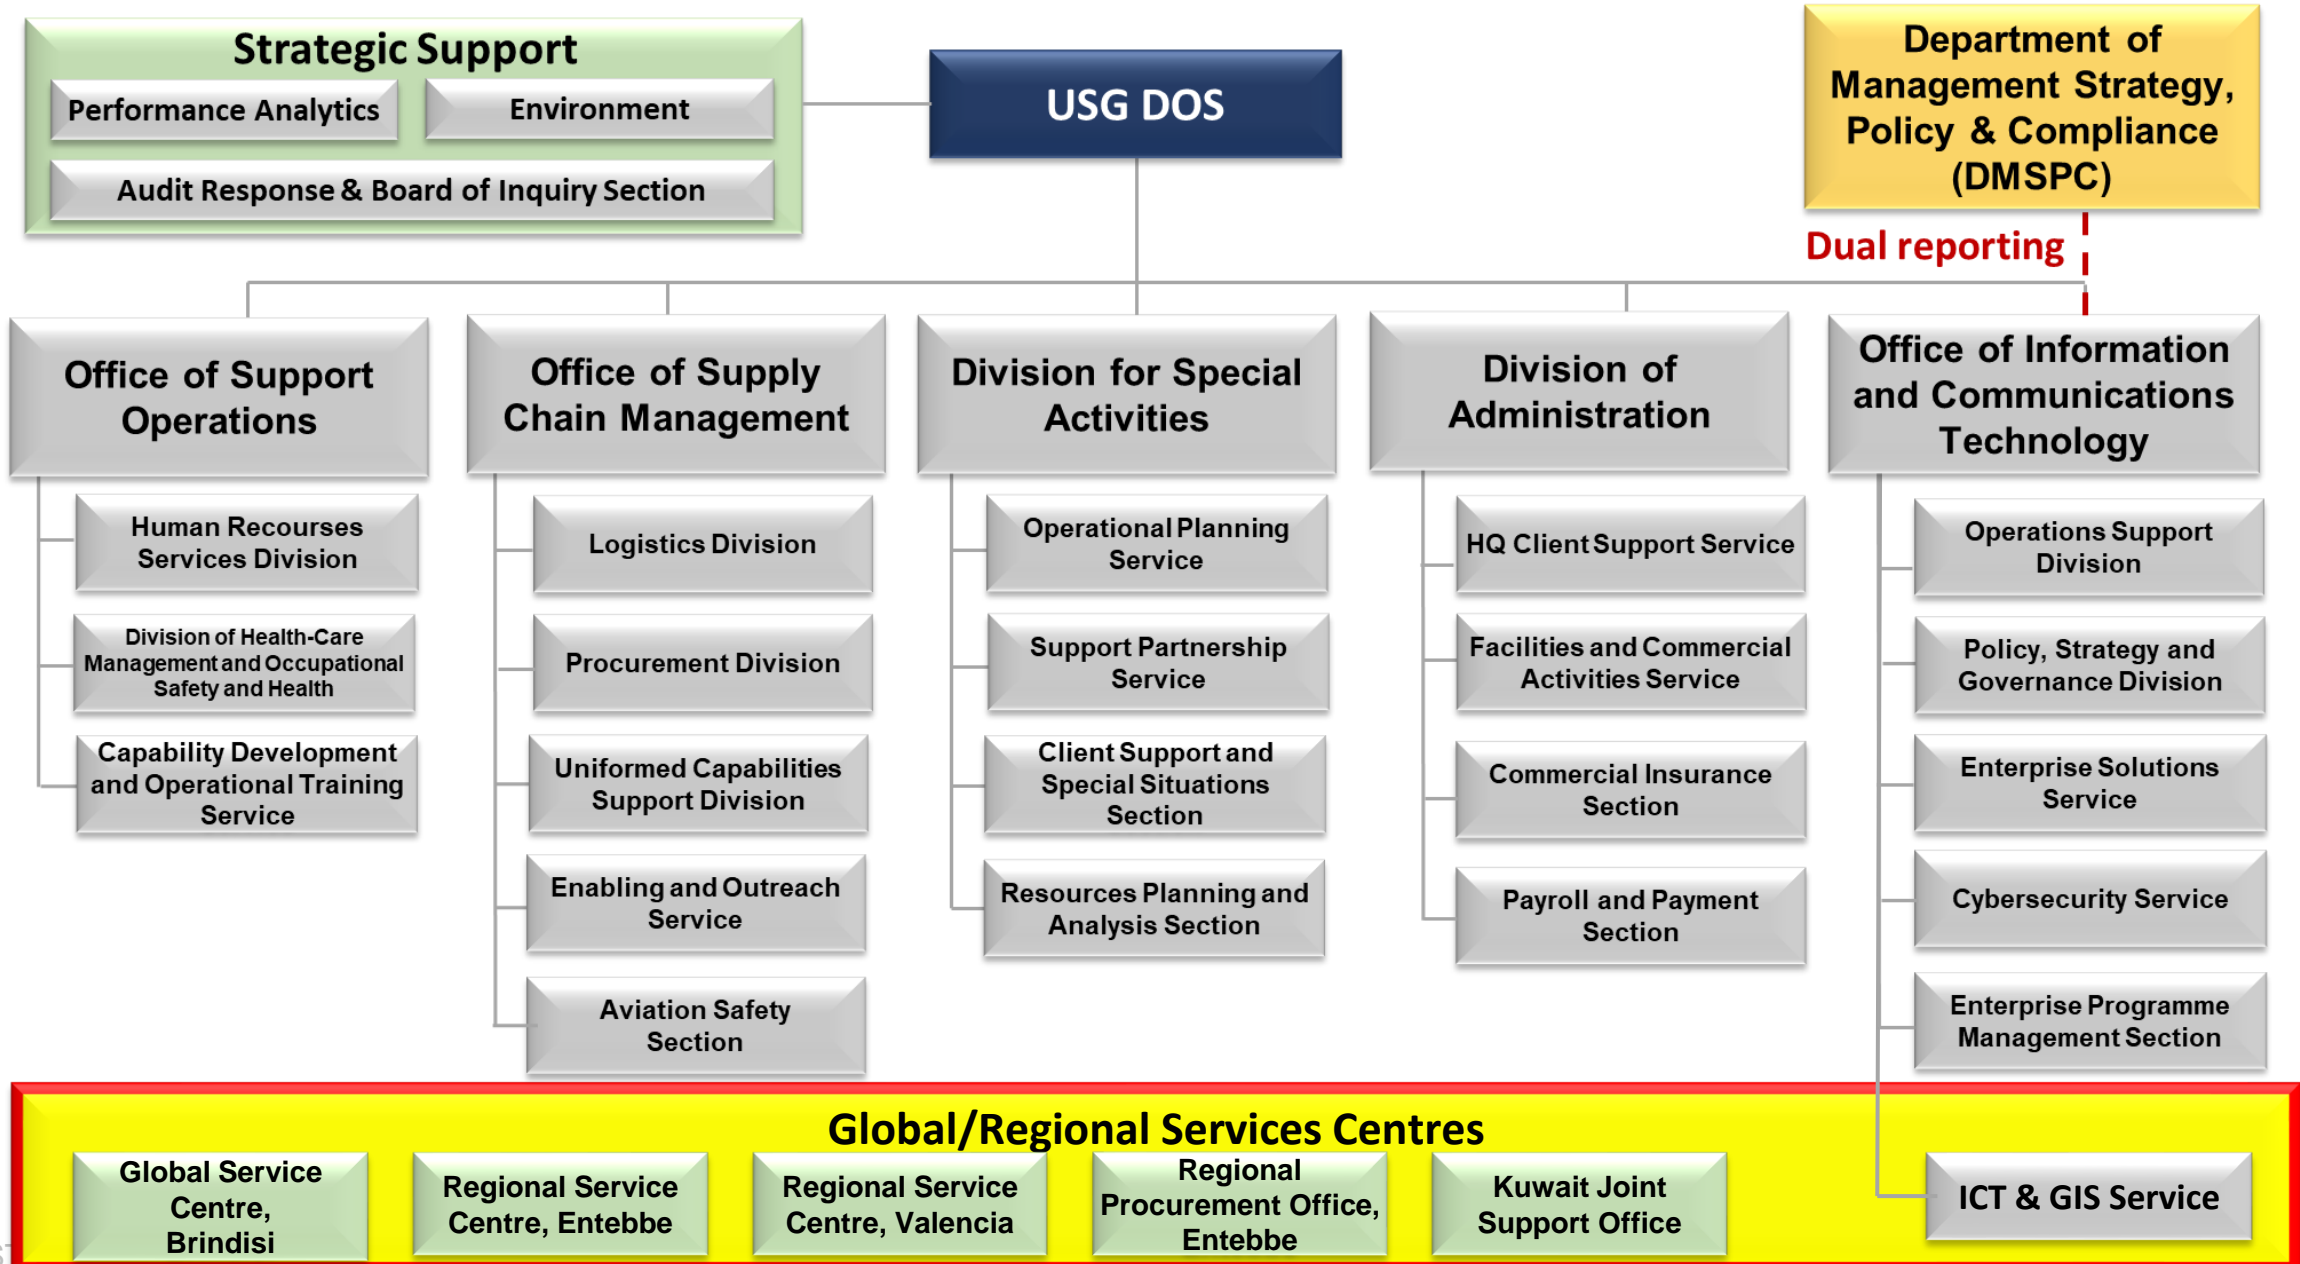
Strategic Support

Performance Analytics

Environment

Audit Response & Board of Inquiry Section

USG DOS

Department of Management Strategy, Policy & Compliance (DMSPC)

Dual reporting

Office of Support Operations

Human Recourses Services Division

Division of Health-Care Management and Occupational Safety and Health

Capability Development and Operational Training Service

Office of Supply Chain Management

Logistics Division

Procurement Division

Uniformed Capabilities Support Division

Enabling and Outreach Service

Aviation Safety Section

Division for Special Activities

Operational Planning Service

Support Partnership Service

Client Support and Special Situations Section

Resources Planning and Analysis Section

Division of Administration

HQ Client Support Service

Facilities and Commercial Activities Service

Commercial Insurance Section

Payroll and Payment Section

Office of Information and Communications Technology

Operations Support Division

Policy, Strategy and Governance Division

Enterprise Solutions Service

Cybersecurity Service

Enterprise Programme Management Section

Global/Regional Services Centres

Global Service Centre, Brindisi

Regional Service Centre, Entebbe

Regional Service Centre, Valencia

Regional Procurement Office, Entebbe

Kuwait Joint Support Office

ICT & GIS Service